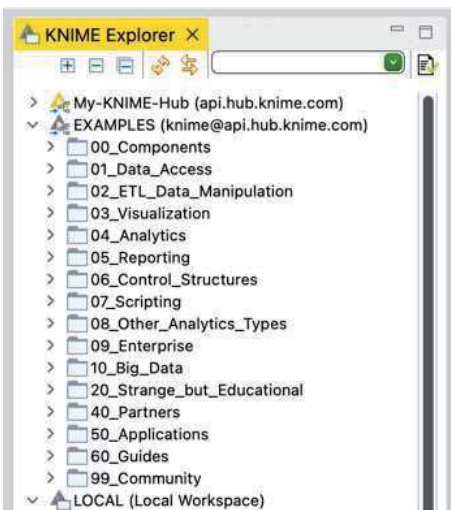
KNIME Explorer ×

My-KNIME-Hub (api.hub.knime.com)
EXAMPLES (knime@api.hub.knime.com)
00_Components
01_Data_Access
02_ETL_Data_Manipulation
03_Visualization
04_Analytics
05_Reporting
06_Control_Structures
07_Scripting
08_Other_Analytics_Types
09_Enterprise
10_Big_Data
20_Strange_but_Educational
40_Partners
50_Applications
60_Guides
99_Community
LOCAL (Local Workspace)